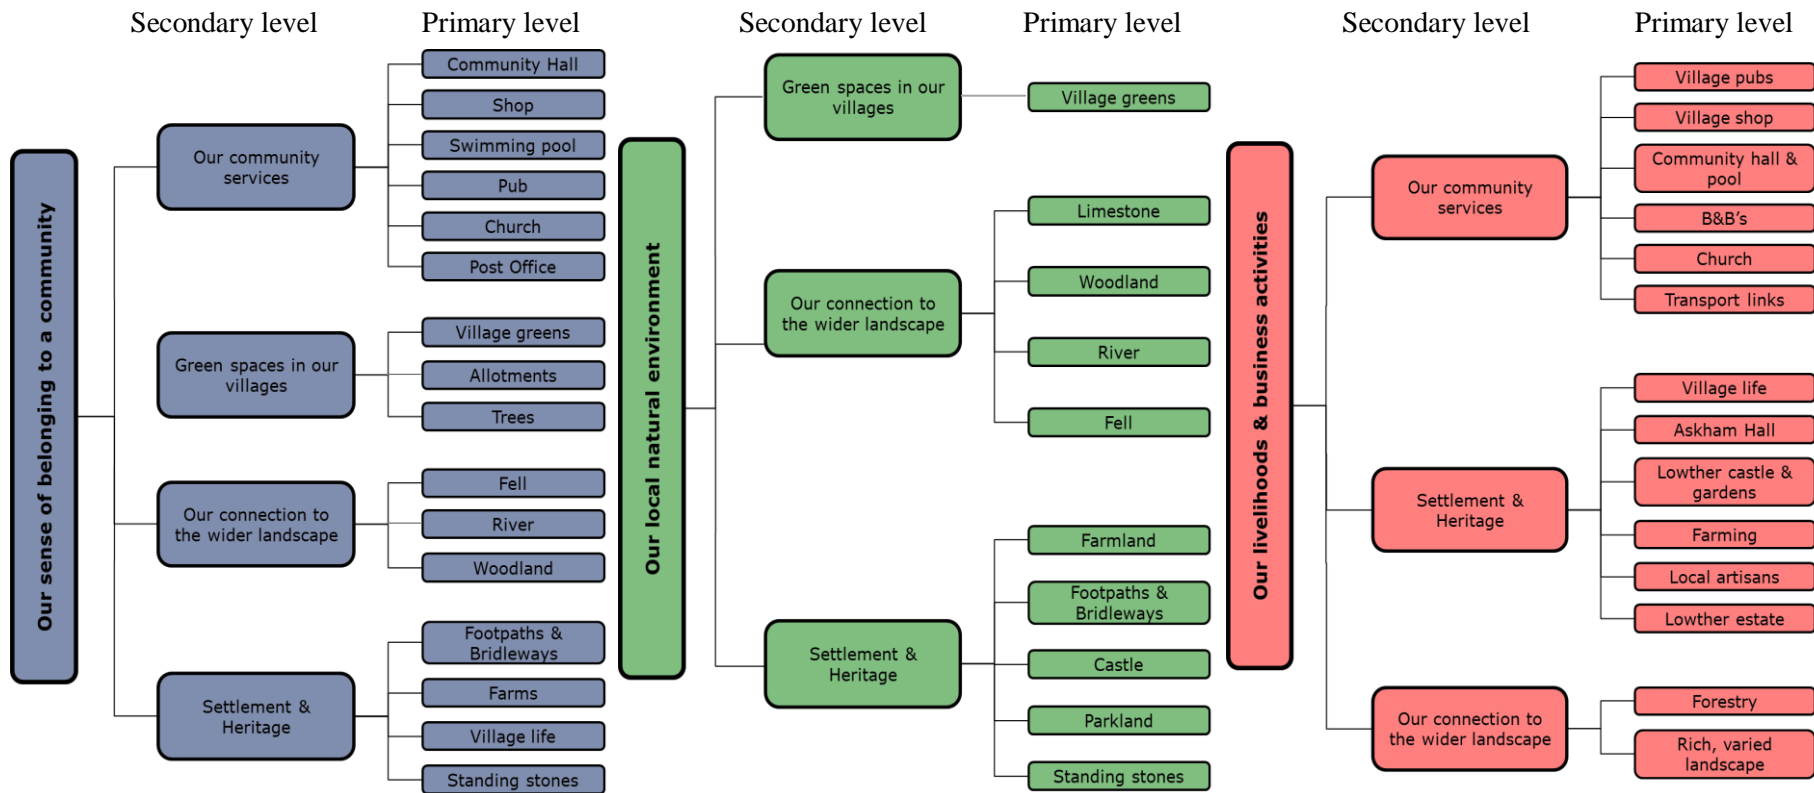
Secondary level
Primary level

Our sense of belonging to a community

Our community services
Community Hall
Shop
Swimming pool
Pub
Church
Post Office

Green spaces in our villages
Village greens
Allotments
Trees

Our connection to the wider landscape
Fell
River
Woodland

Settlement & Heritage
Footpaths & Bridleways
Farms
Village life
Standing stones

Secondary level
Primary level

Our local natural environment

Green spaces in our villages
Village greens

Our connection to the wider landscape
Limestone
Woodland
River
Fell

Settlement & Heritage
Farmland
Footpaths & Bridleways
Castle
Parkland
Standing stones

Secondary level
Primary level

Our livelihoods & business activities

Our community services
Village pubs
Village shop
Community hall & pool
B&B's
Church
Transport links

Settlement & Heritage
Village life
Askham Hall
Lowther castle & gardens
Farming
Local artisans
Lowther estate

Our connection to the wider landscape
Forestry
Rich, varied landscape